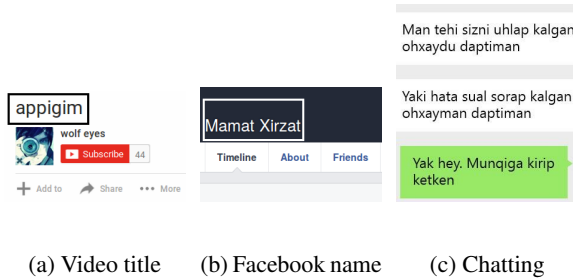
appigim

wolf eyes

Subscribe 44

Add to Share More

(a) Video title

Mamat Xirzat

Timeline About Friends

(b) Facebook name

Man tehi sizni uhlap kalgan ohxaydu daptiman

Yaki hata sual sorap kalgan ohxayman daptiman

Yak hey. Munqiga kirip ketken

(c) Chatting